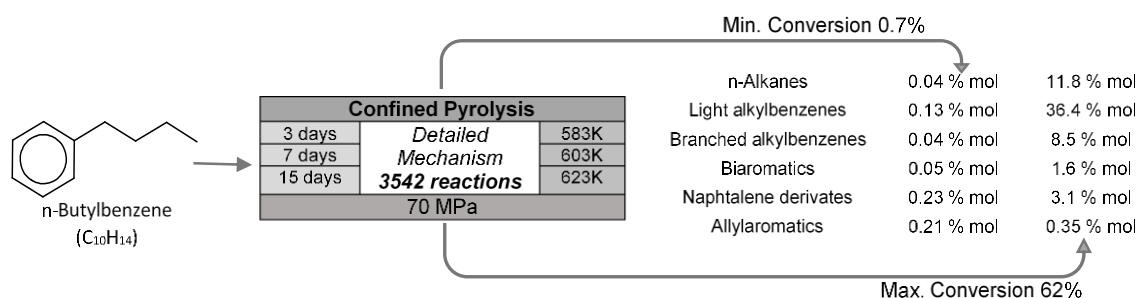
Min. Conversion 0.7%

n-Butylbenzene
($C_{10}H_{14}$)

Confined Pyrolysis

| 3 days | Detailed | 583K |
|---|---|---|
| 7 days | Mechanism | 603K |
| 15 days | 3542 reactions | 623K |

70 MPa

| | | |
|---|---|---|
| n-Alkanes | 0.04 % mol | 11.8 % mol |
| Light alkylbenzenes | 0.13 % mol | 36.4 % mol |
| Branched alkylbenzenes | 0.04 % mol | 8.5 % mol |
| Biaromatics | 0.05 % mol | 1.6 % mol |
| Naphtalene derivates | 0.23 % mol | 3.1 % mol |
| Allylaromatics | 0.21 % mol | 0.35 % mol |

Max. Conversion 62%